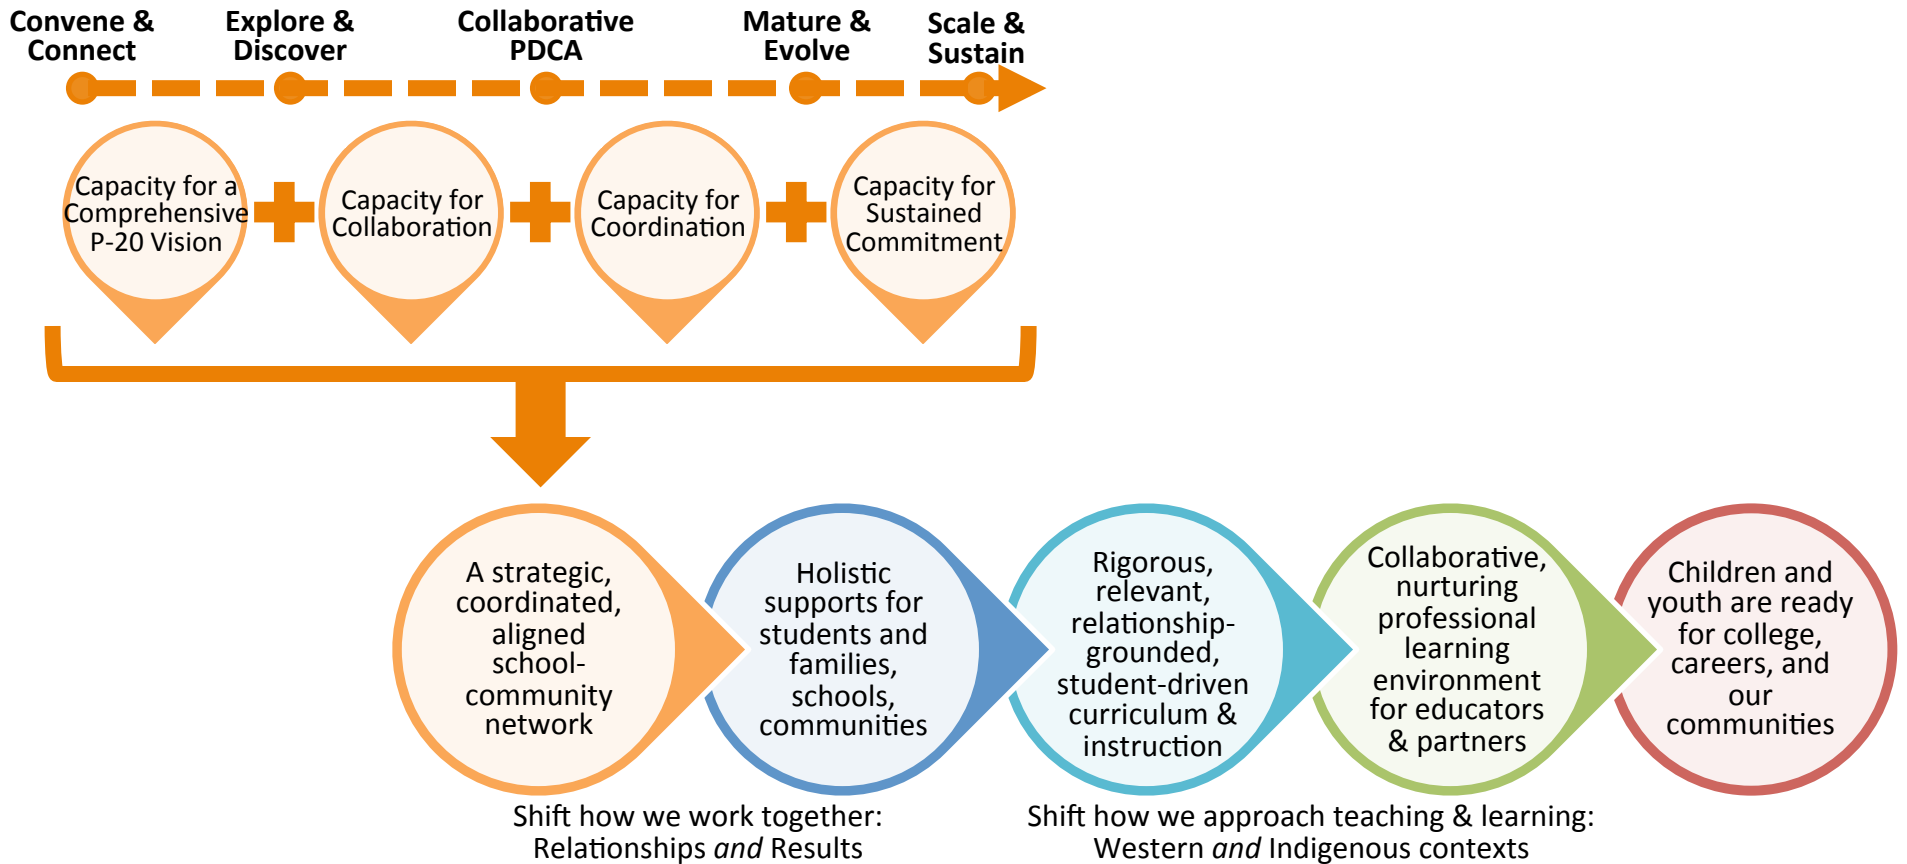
Convene & Connect

Explore & Discover

Collaborative PDCA

Mature & Evolve

Scale & Sustain

Capacity for a Comprehensive P-20 Vision

Capacity for Collaboration

Capacity for Coordination

Capacity for Sustained Commitment

A strategic, coordinated, aligned school-community network

Holistic supports for students and families, schools, communities

Rigorous, relevant, relationship-grounded, student-driven curriculum & instruction

Collaborative, nurturing professional learning environment for educators & partners

Children and youth are ready for college, careers, and our communities

Shift how we work together: Relationships *and* Results

Shift how we approach teaching & learning: Western *and* Indigenous contexts